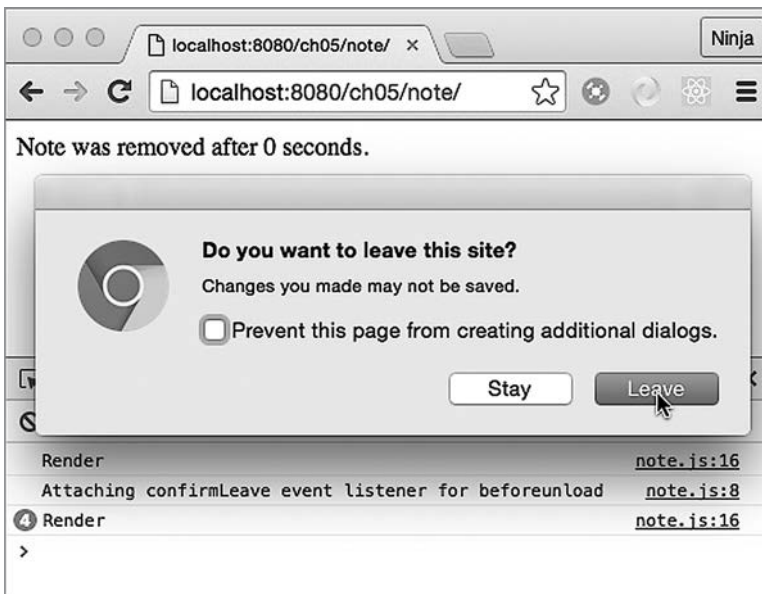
localhost:8080/ch05/note/ ×

Ninja

localhost:8080/ch05/note/

Note was removed after 0 seconds.

Do you want to leave this site?

Changes you made may not be saved.

Prevent this page from creating additional dialogs.

Stay

Leave

Render note.js:16

Attaching confirmLeave event listener for beforeunload note.js:8

4 Render note.js:16

>